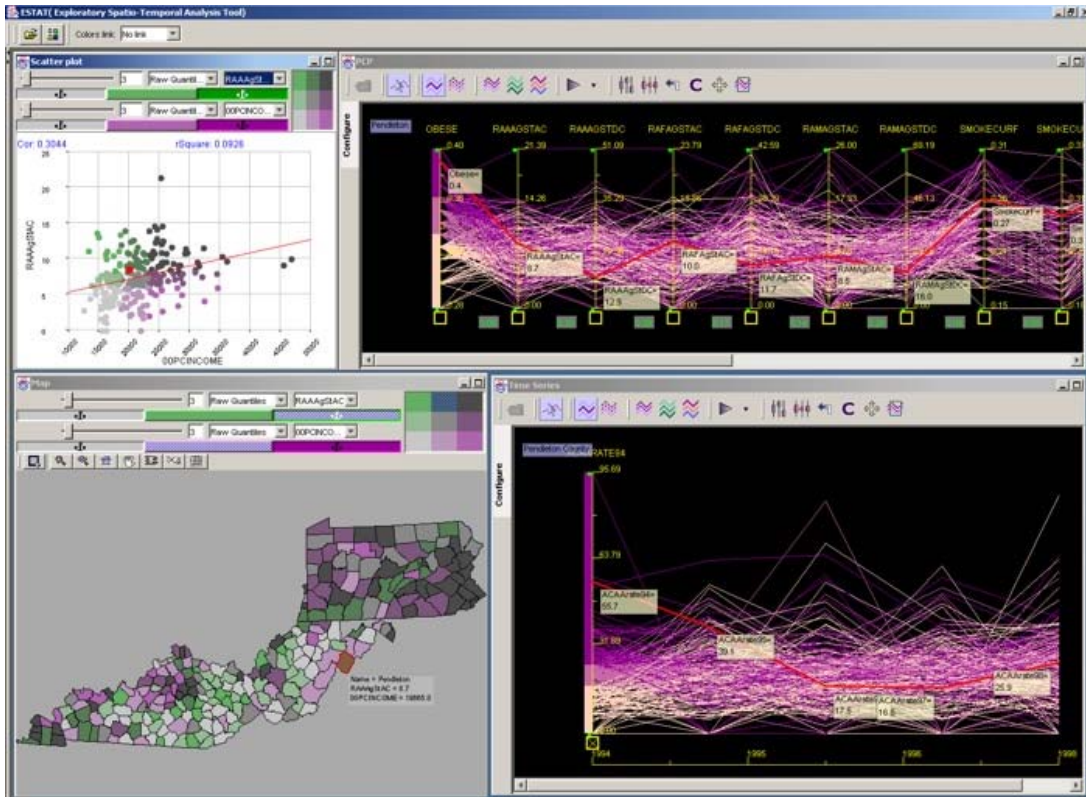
ESTAT( Exploratory Spatio-Temporal Analysis Tool)

Colors link: No link

Scatter plot

3 Raw Quantil... RAAAgSt...

3 Raw Quantil... 00PCINCO...

Cor: 0.3044 rSquare: 0.0926

RAAAgStAC

25
20
15
10
5
0

10000 15000 20000 25000 30000 35000 40000 45000

00PCINCOME

PCP

Configure

Pendleton

OBESE RAAAGSTAC RAAAGSTDC RAFAGSTAC RAFAGSTDC RAMAGSTAC RAMAGSTDC SMOKECURF SMOKECU

0.40 21.39 51.09 23.79 42.59 26.00 69.19 0.31 0.3

Obese=
0.4

14.26

RAAAgStAC=
8.7

RAAAgStDC=
12.9

RAFAgStAC=
10.0

RAFAgStDC=
11.7

RAMAgStAC=
6.6

RAMAgStDC=
16.0

SmokeCurF=
0.27

0.20 0.00 0.15

Map

3 Raw Quantiles RAAAgStAC

3 Raw Quantiles 00PCINCO...

Name = Pendleton
RAAAgStAC = 8.7
00PCINCOME = 16865.0

Time Series

Configure

Pendleton County

RATE94

95.69

63.79

31.90

ACAArate94=
55.7

ACAArate95=
29.1

ACAArate
17.5

ACAArate97=
16.8

ACAArate98=
25.9

1994 1995 1996 1998